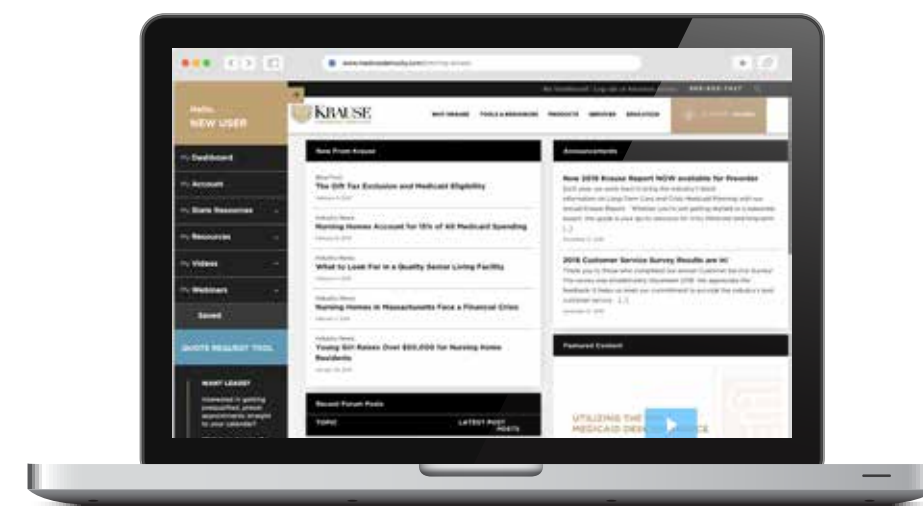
Hello,
NEW USER

KRAUSE

WHY KRAUSE TOOLS & RESOURCES PRODUCTS SERVICES EDUCATION

My Dashboard
My Account
My State Resources
My Resources
My Videos
My Webinars
Saved
QUOTE REQUEST TOOL
WANT LEADS?
Interested in getting prequalified, preset appointments straight to your calendar?

New From Krause

The Gift Tax Exclusion and Medicaid Eligibility

Industry News
Nursing Homes Account for 15% of All Medicaid Spending

Industry News
What to Look For in a Quality Senior Living Facility

Industry News
Nursing Homes in Massachusetts Face a Financial Crisis

Industry News
Young Girl Raises Over $50,000 for Nursing Home Residents

Recent Forum Posts
TOPIC
LATEST POST
POSTS

Announcements

New 2019 Krause Report NOW available for Preorder

2018 Customer Service Survey Results are in!

Featured Content
UTILIZING THE
MEDICAID DE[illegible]ICE